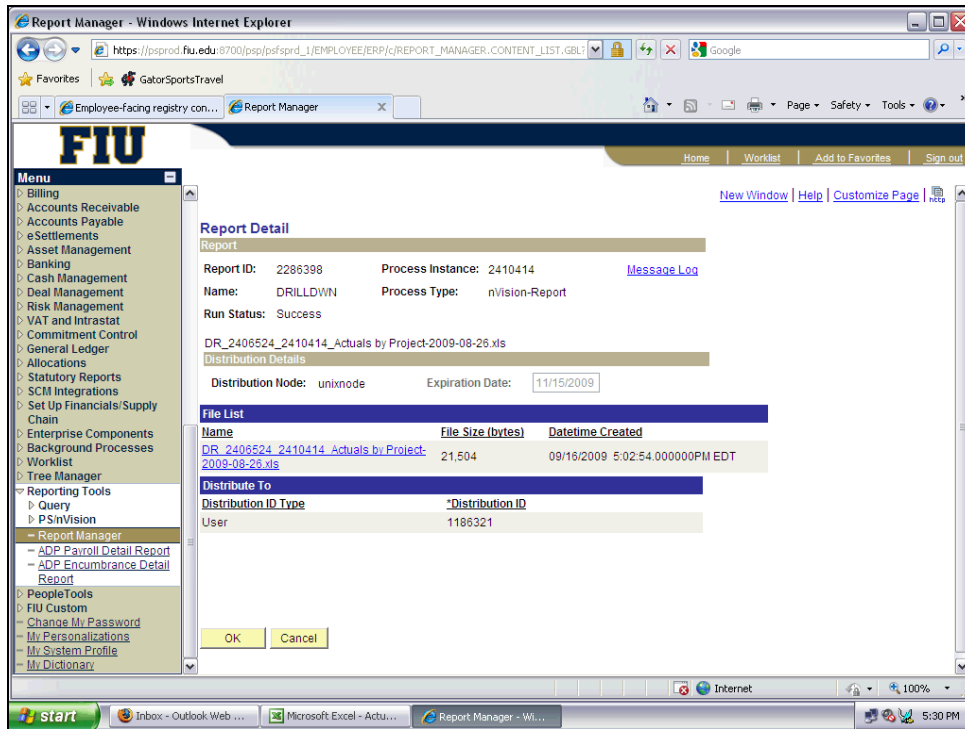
Report Manager - Windows Internet Explorer

https://psprod.fiu.edu:8700/psp/psfsprd_1/EMPLOYEE/ERP/c/REPORT_MANAGER.CONTENT_LIST.GBL?

Google

Favorites | GatorSportsTravel

Employee-facing registry con... | Report Manager

Page ▾ Safety ▾ Tools ▾

FIU

Home | Worklist | Add to Favorites | Sign out

Menu
Billing
Accounts Receivable
Accounts Payable
eSettlements
Asset Management
Banking
Cash Management
Deal Management
Risk Management
VAT and Intrastat
Commitment Control
General Ledger
Allocations
Statutory Reports
SCM Integrations
Set Up Financials/Supply Chain
Enterprise Components
Background Processes
Worklist
Tree Manager
Reporting Tools
Query
PS/nVision
– Report Manager
– ADP Payroll Detail Report
– ADP Encumbrance Detail Report
PeopleTools
FIU Custom
– Change My Password
– My Personalizations
– My System Profile
– My Dictionary

New Window | Help | Customize Page | http

Report Detail

Report

Report ID: 2286398 Process Instance: 2410414 Message Log

Name: DRILLDWN Process Type: nVision-Report

Run Status: Success

DR_2406524_2410414_Actuals by Project-2009-08-26.xls

Distribution Details

Distribution Node: unixnode Expiration Date: 11/15/2009

File List

| Name | File Size (bytes) | Datetime Created |
|---|---|---|
| DR_2406524_2410414_Actuals by Project-2009-08-26.xls | 21,504 | 09/16/2009 5:02:54.000000PM EDT |

Distribute To

| Distribution ID Type | *Distribution ID |
|---|---|
| User | 1186321 |

OK | Cancel

Internet | 100%

start | Inbox - Outlook Web ... | Microsoft Excel - Actu... | Report Manager - Wi... | 5:30 PM